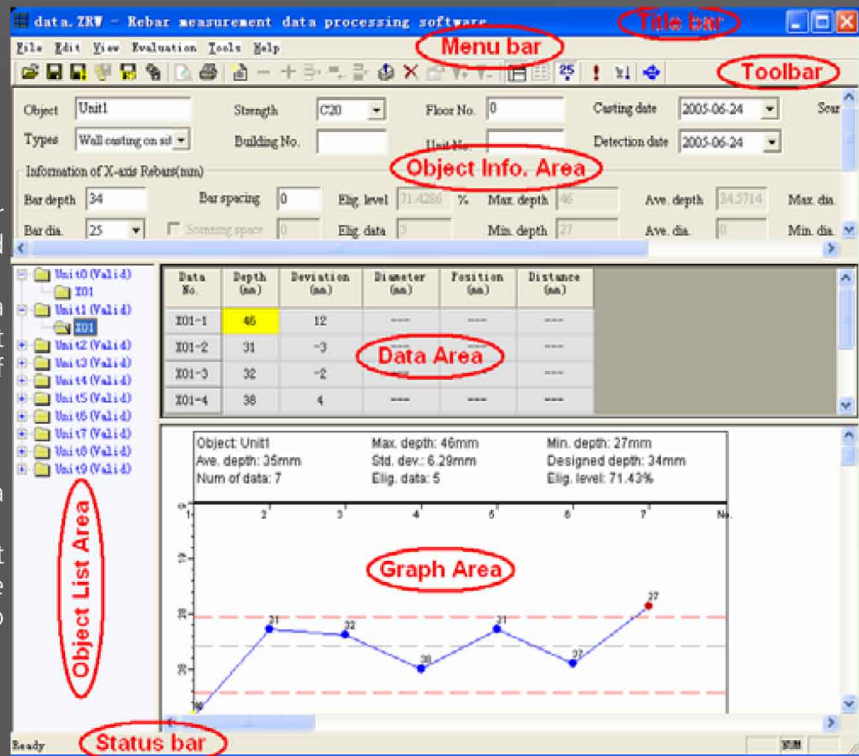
data.ZRW - Rebar measurement data processing software

Title bar

File Edit View Evaluation Tools Help

Menu bar

Toolbar

Object Unit1
Strength C20
Floor No. 0
Casting date 2005-06-24
Scan
Types Wall casting on sit
Building No.
Unit No.
Detection date 2005-06-24

Object Info. Area

Information of X-axis Rebars(mm)
Bar depth 34
Bar spacing 0
Elig. level 71.4286 %
Max. depth 46
Ave. depth 34.5714
Max. dia.
Bar dia. 25
Scanning space 0
Elig. data 5
Min. depth 27
Ave. dia. 0
Min. dia.

Unit0(Valid)
X01
Unit1(Valid)
X01
Unit2(Valid)
Unit3(Valid)
Unit4(Valid)
Unit5(Valid)
Unit6(Valid)
Unit7(Valid)
Unit8(Valid)
Unit9(Valid)

Object List Area

| Data No. | Depth (mm) | Deviation (mm) | Diameter (mm) | Position (mm) | Distance (mm) |
|---|---|---|---|---|---|
| X01-1 | 46 | 12 | --- | --- | --- |
| X01-2 | 31 | -3 | --- | --- | --- |
| X01-3 | 32 | -2 | --- | --- | --- |
| X01-4 | 38 | 4 | --- | --- | --- |

Data Area

Object: Unit1
Max. depth: 46mm
Min. depth: 27mm
Ave. depth: 35mm
Std. dev.: 6.29mm
Designed depth: 34mm
Num of data: 7
Elig. data: 5
Elig. level: 71.43%

1 2 3 4 5 6 7 No.

Graph Area

46 31 32 38 31 27 27

Ready

Status bar

NUM